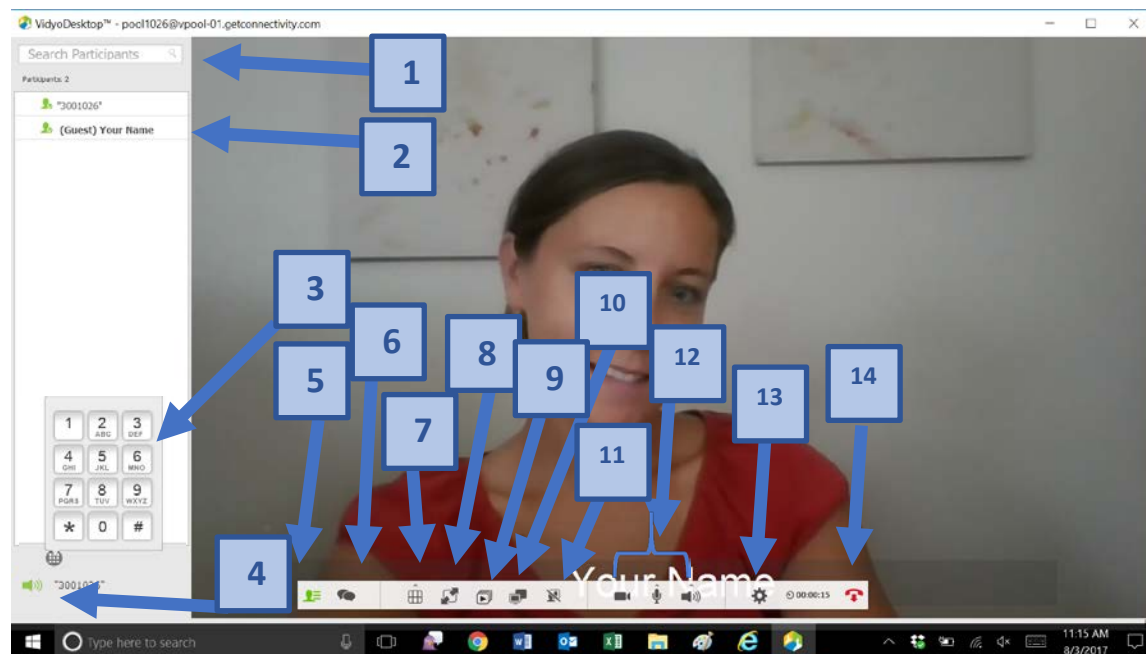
VidyoDesktop™ - pocl1026@vpool-01.getconnectivity.com

Search Participants

Participants: 2

"3001026"

(Guest) Your Name

1

2

3

4

5

6

7

8

9

10

11

12

13

14

1
2 ABC
3 DEF
4 GHI
5 JKL
6 MNO
7 PQRS
8 TUV
9 WXYZ
*
0
#

"3001026"

Your Name

00:00:15

Type here to search

11:15 AM
8/3/2017